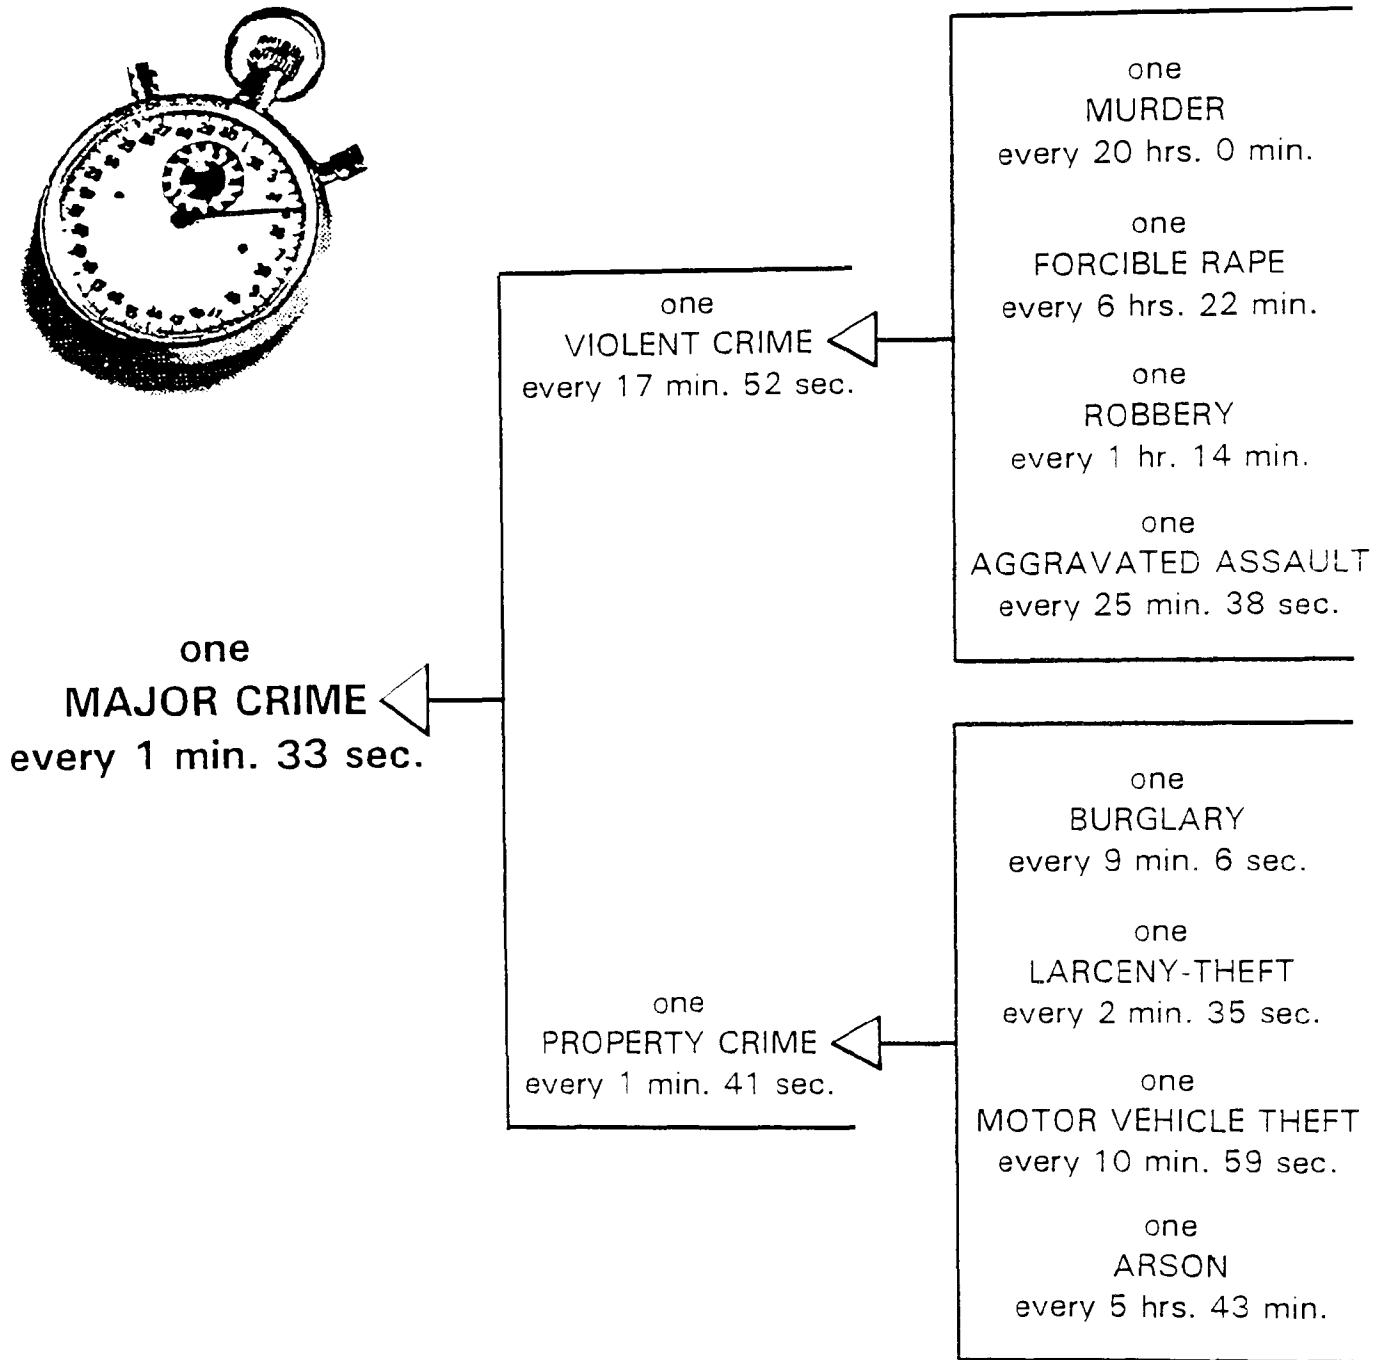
one
MURDER
every 20 hrs. 0 min.

one
FORCIBLE RAPE
every 6 hrs. 22 min.

one
ROBBERY
every 1 hr. 14 min.

one
AGGRAVATED ASSAULT
every 25 min. 38 sec.

one
VIOLENT CRIME
every 17 min. 52 sec.

one
MAJOR CRIME
every 1 min. 33 sec.

one
PROPERTY CRIME
every 1 min. 41 sec.

one
BURGLARY
every 9 min. 6 sec.

one
LARCENY-THEFT
every 2 min. 35 sec.

one
MOTOR VEHICLE THEFT
every 10 min. 59 sec.

one
ARSON
every 5 hrs. 43 min.